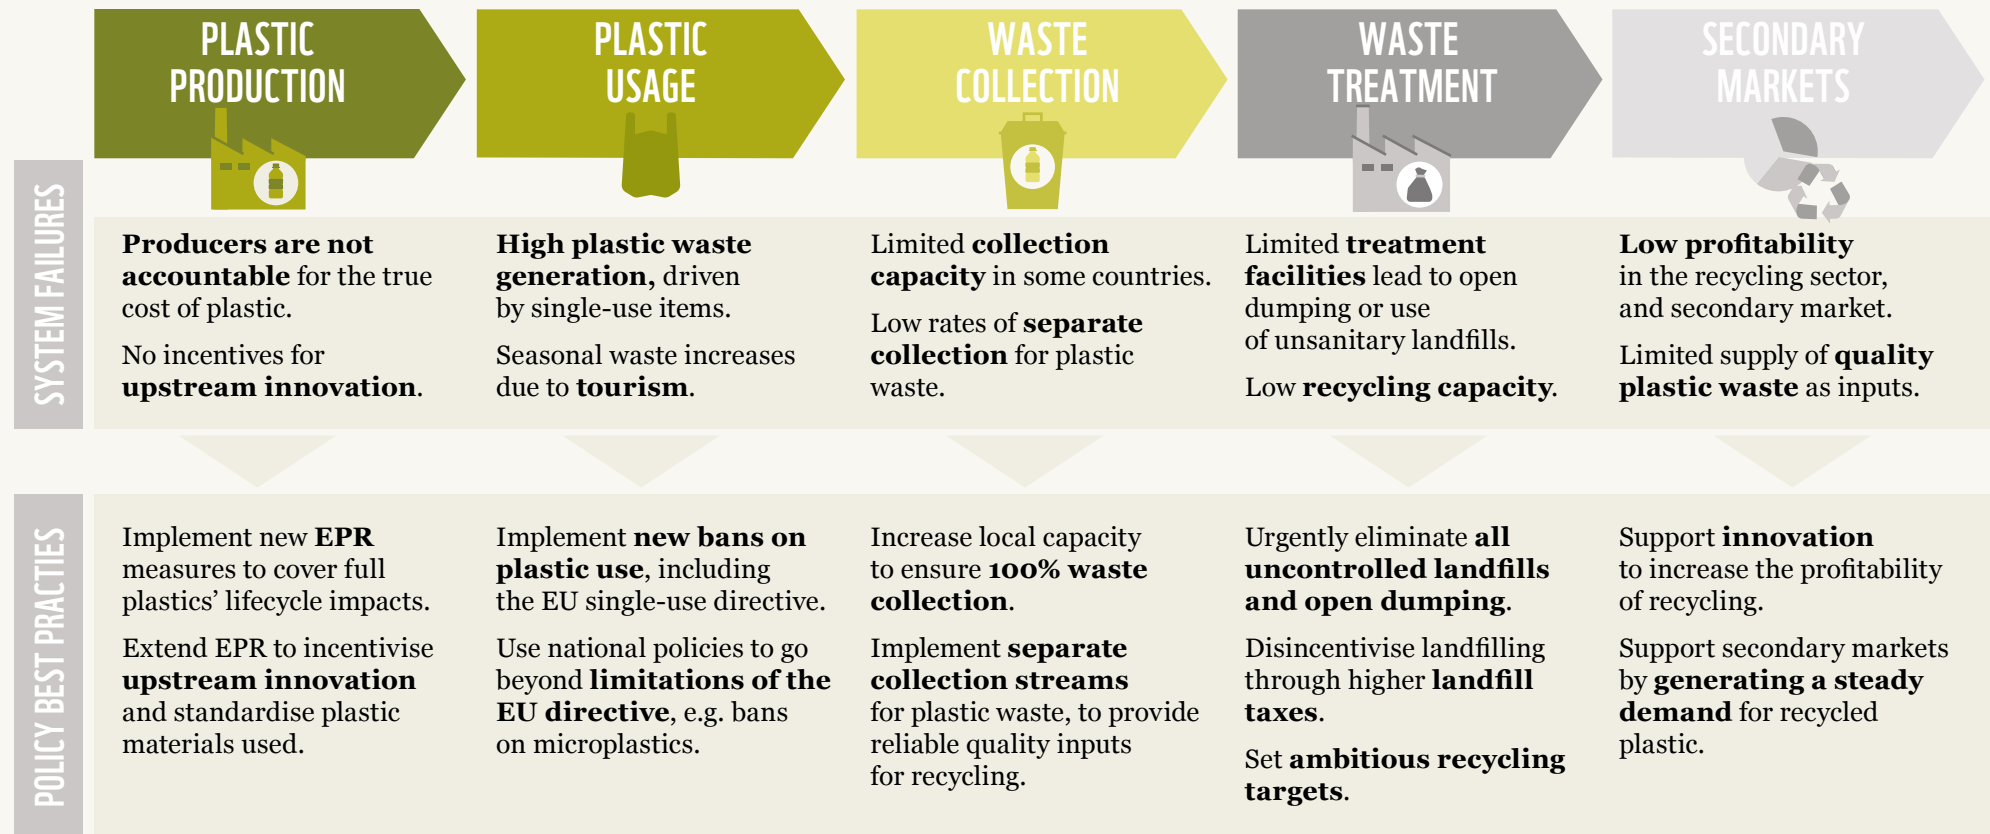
PLASTIC PRODUCTION

PLASTIC USAGE

WASTE COLLECTION

WASTE TREATMENT

SECONDARY MARKETS

SYSTEM FAILURES

Producers are not accountable for the true cost of plastic.

No incentives for upstream innovation.

High plastic waste generation, driven by single-use items.

Seasonal waste increases due to tourism.

Limited collection capacity in some countries.

Low rates of separate collection for plastic waste.

Limited treatment facilities lead to open dumping or use of unsanitary landfills.

Low recycling capacity.

Low profitability in the recycling sector, and secondary market.

Limited supply of quality plastic waste as inputs.

POLICY BEST PRACTIES

Implement new EPR measures to cover full plastics' lifecycle impacts.

Extend EPR to incentivise upstream innovation and standardise plastic materials used.

Implement new bans on plastic use, including the EU single-use directive.

Use national policies to go beyond limitations of the EU directive, e.g. bans on microplastics.

Increase local capacity to ensure 100% waste collection.

Implement separate collection streams for plastic waste, to provide reliable quality inputs for recycling.

Urgently eliminate all uncontrolled landfills and open dumping.

Disincentivise landfilling through higher landfill taxes.

Set ambitious recycling targets.

Support innovation to increase the profitability of recycling.

Support secondary markets by generating a steady demand for recycled plastic.